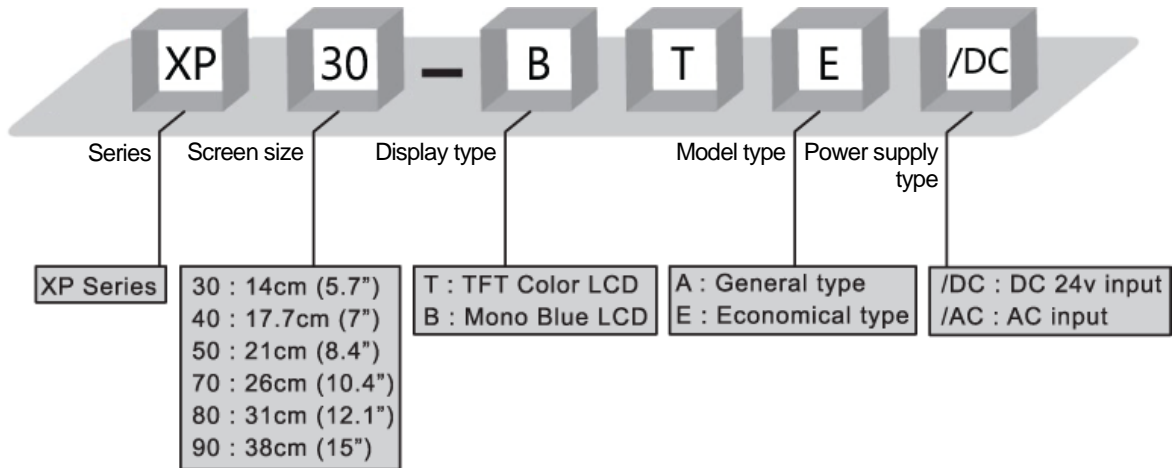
XP 30 – B T E /DC

Series

Screen size

Display type

Model type

Power supply type

XP Series

30 : 14cm (5.7")
40 : 17.7cm (7")
50 : 21cm (8.4")
70 : 26cm (10.4")
80 : 31cm (12.1")
90 : 38cm (15")

T : TFT Color LCD
B : Mono Blue LCD

A : General type
E : Economical type

/DC : DC 24v input
/AC : AC input